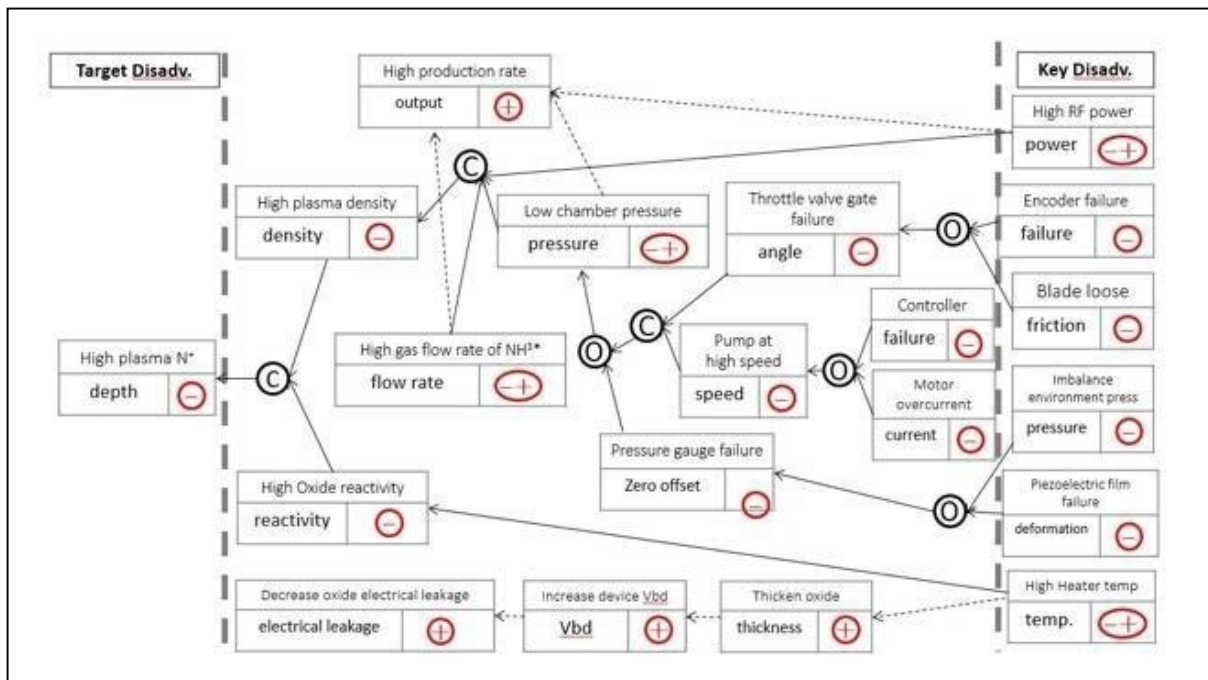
Target Disadv.

Key Disadv.

High production rate
output +

High RF power
power −+

C

High plasma density
density −

Low chamber pressure
pressure −+

Throttle valve gate failure
angle −

O

Encoder failure
failure −

Blade loose
friction −

Controller
failure −

C

Pump at high speed
speed −

O

Motor overcurrent
current −

High plasma N*
depth −

C

High gas flow rate of NH³*
flow rate −+

O

Imbalance environment press
pressure −

Pressure gauge failure
Zero offset −

Piezoelectric film failure
deformation −

O

High Oxide reactivity
reactivity −

Decrease oxide electrical leakage
electrical leakage +

Increase device Vbd
Vbd +

Thicken oxide
thickness +

High Heater temp
temp. −+